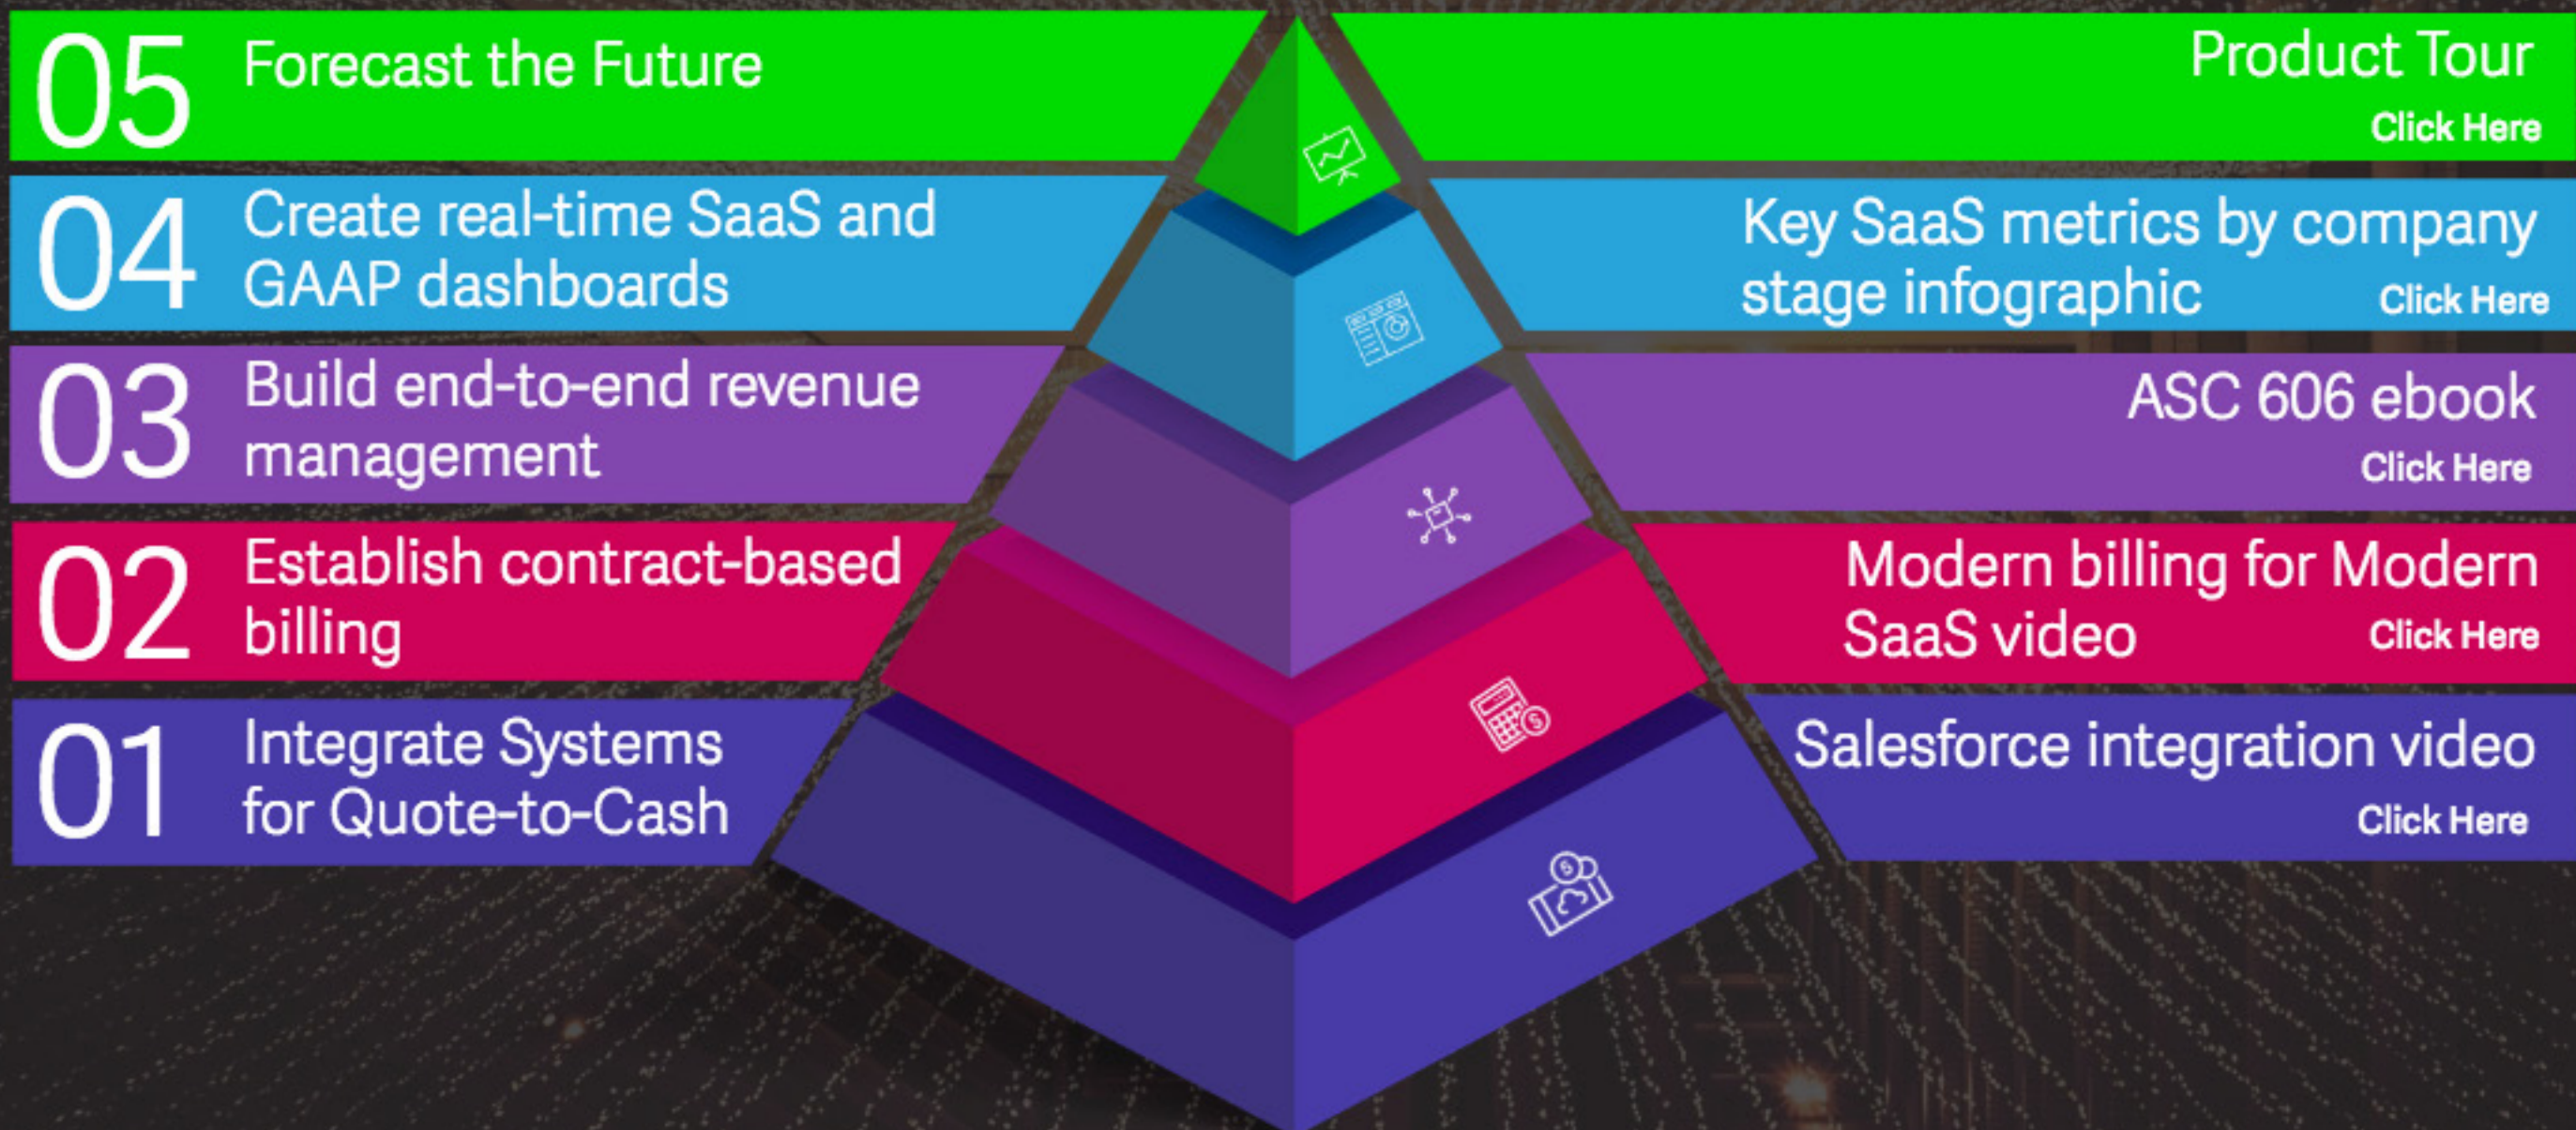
05 Forecast the Future

Product Tour
Click Here

04 Create real-time SaaS and GAAP dashboards

Key SaaS metrics by company stage infographic
Click Here

03 Build end-to-end revenue management

ASC 606 ebook
Click Here

02 Establish contract-based billing

Modern billing for Modern SaaS video
Click Here

01 Integrate Systems for Quote-to-Cash

Salesforce integration video
Click Here